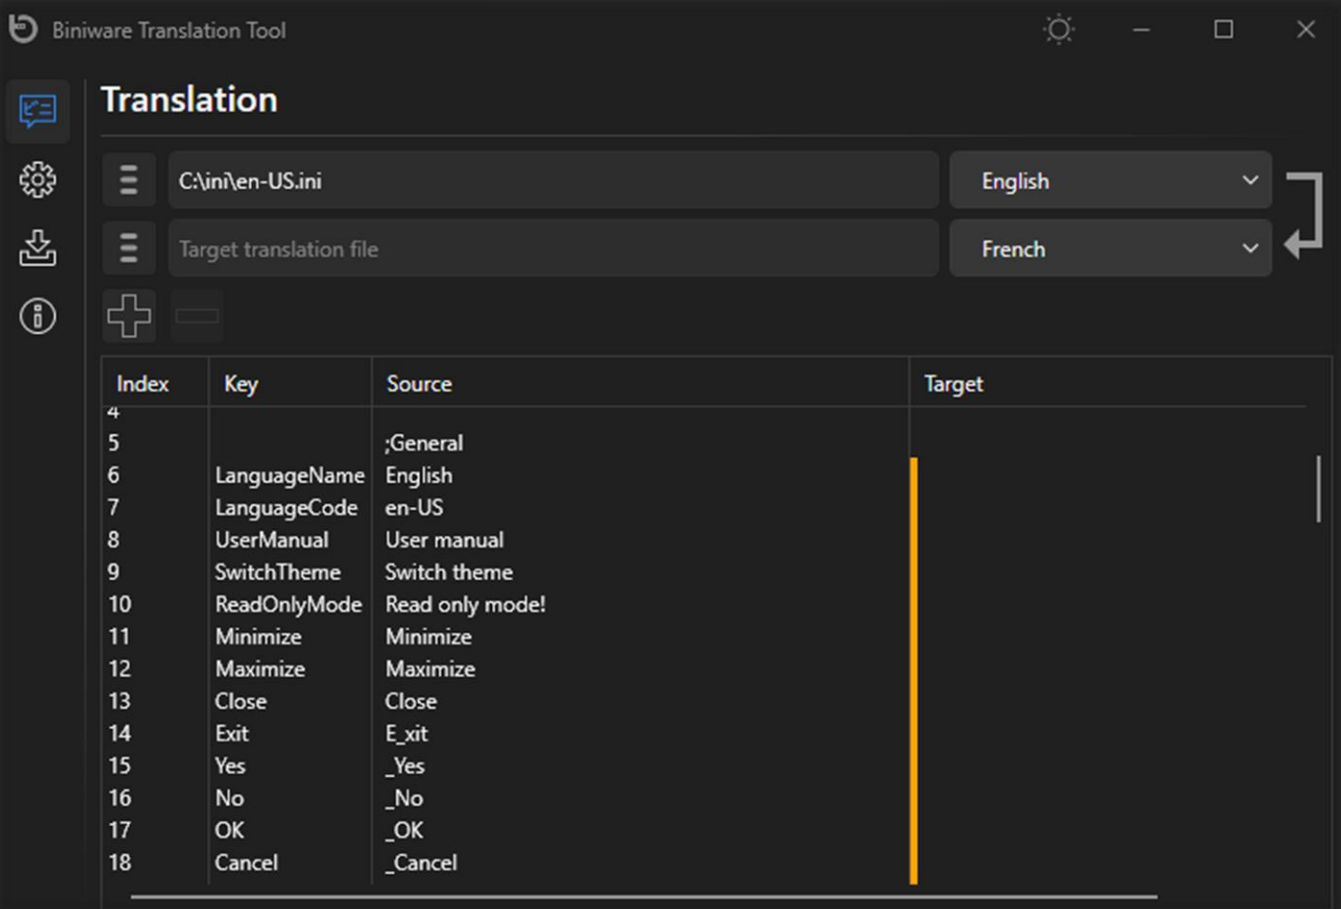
Biniware Translation Tool

Translation

C:\ini\en-US.ini

English

Target translation file

French

| Index | Key | Source | Target |
|---|---|---|---|
| 4 | | | |
| 5 | | ;General | |
| 6 | LanguageName | English | |
| 7 | LanguageCode | en-US | |
| 8 | UserManual | User manual | |
| 9 | SwitchTheme | Switch theme | |
| 10 | ReadOnlyMode | Read only mode! | |
| 11 | Minimize | Minimize | |
| 12 | Maximize | Maximize | |
| 13 | Close | Close | |
| 14 | Exit | E_xit | |
| 15 | Yes | _Yes | |
| 16 | No | _No | |
| 17 | OK | _OK | |
| 18 | Cancel | _Cancel | |